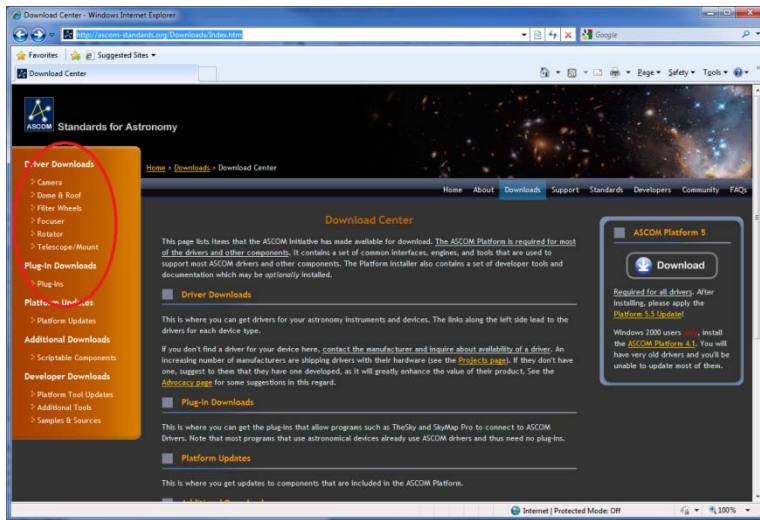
Download Center - Windows Internet Explorer

http://ascom-standards.org/Downloads/Index.htm

Google

Favorites

Suggested Sites

Download Center

Page ▾ Safety ▾ Tools ▾

ASCOM Standards for Astronomy

Home » Downloads » Download Center

Home About Downloads Support Standards Developers Community FAQs

Driver Downloads
Camera
Dome & Roof
Filter Wheels
Focuser
Rotator
Telescope/Mount

Plug-in Downloads
Plug-ins

Platform Updates
Platform Updates

Additional Downloads
Scriptable Components

Developer Downloads
Platform Tool Updates
Additional Tools
Samples & Sources

Download Center

This page lists items that the ASCOM Initiative has made available for download. The ASCOM Platform is required for most of the drivers and other components. It contains a set of common interfaces, engines, and tools that are used to support most ASCOM drivers and other components. The Platform installer also contains a set of developer tools and documentation which may be optionally installed.

Driver Downloads

This is where you can get drivers for your astronomy instruments and devices. The links along the left side lead to the drivers for each device type.

If you don't find a driver for your device here, contact the manufacturer and inquire about availability of a driver. An increasing number of manufacturers are shipping drivers with their hardware (see the Projects page). If they don't have one, suggest to them that they have one developed, as it will greatly enhance the value of their product. See the Advocacy page for some suggestions in this regard.

Plug-in Downloads

This is where you can get the plug-ins that allow programs such as TheSky and SkyMap Pro to connect to ASCOM Drivers. Note that most programs that use astronomical devices already use ASCOM drivers and thus need no plug-ins.

Platform Updates

This is where you get updates to components that are included in the ASCOM Platform.

ASCOM Platform 5

Download

Required for all drivers. After installing, please apply the Platform 5.5 Update!

Windows 2000 users must install the ASCOM Platform 4.1. You will have very old drivers and you'll be unable to update most of them.

Internet | Protected Mode: Off

100%